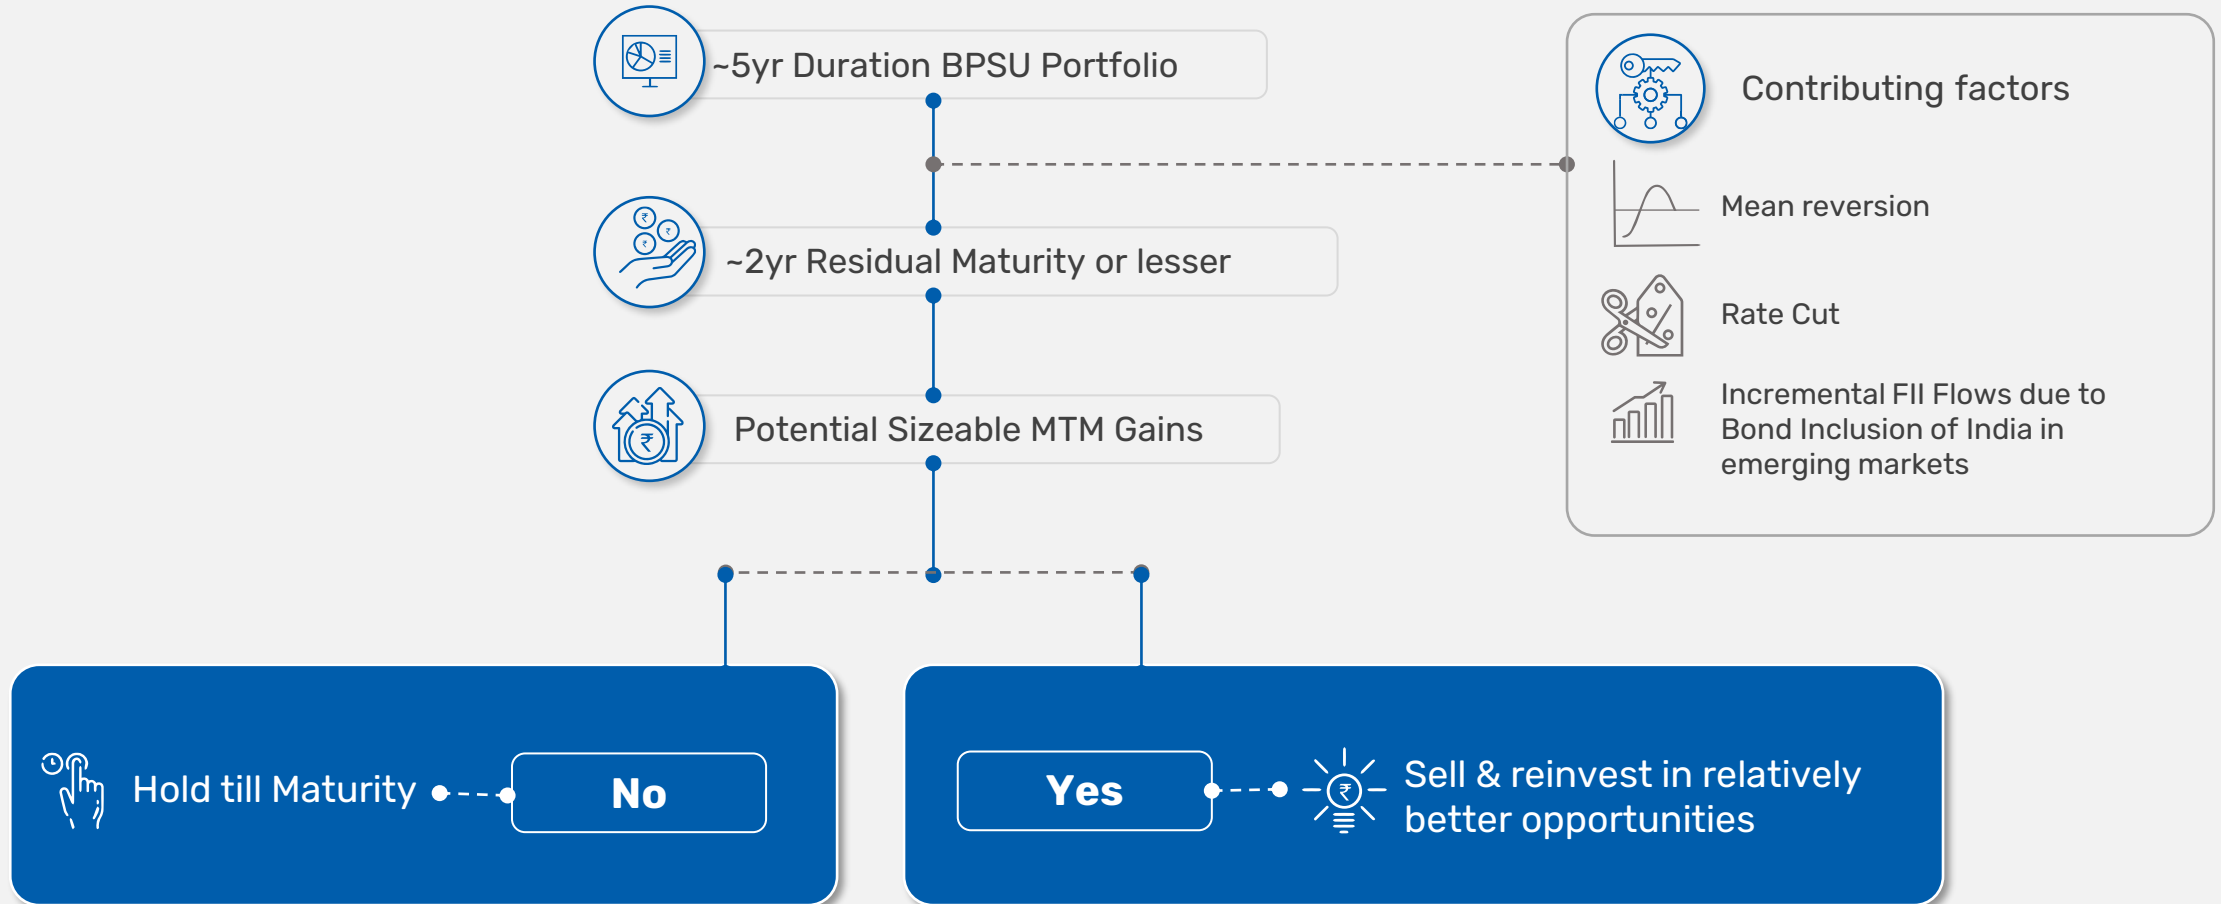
~5yr Duration BPSU Portfolio

~2yr Residual Maturity or lesser

Potential Sizeable MTM Gains

Contributing factors

Mean reversion

Rate Cut

Incremental FII Flows due to Bond Inclusion of India in emerging markets

Hold till Maturity

No

Yes

Sell & reinvest in relatively better opportunities